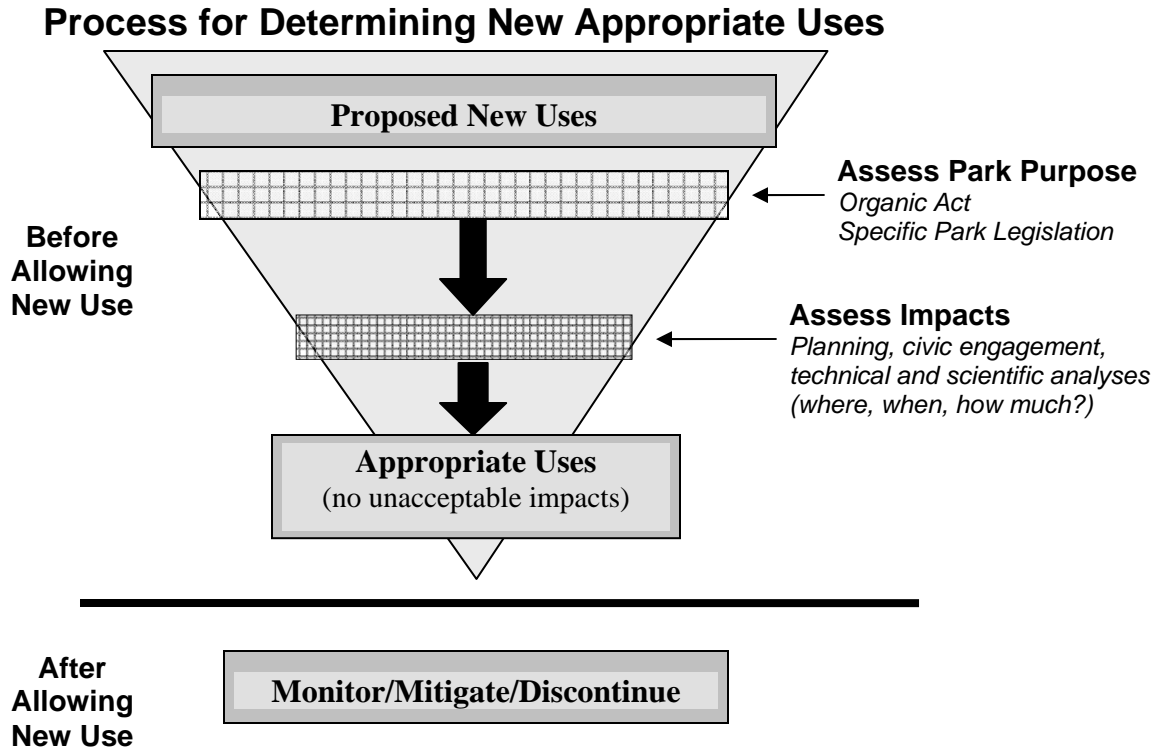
Process for Determining New Appropriate Uses

Proposed New Uses

Assess Park Purpose
Organic Act
Specific Park Legislation

Before Allowing New Use

Assess Impacts
Planning, civic engagement, technical and scientific analyses (where, when, how much?)

Appropriate Uses
(no unacceptable impacts)

After Allowing New Use

Monitor/Mitigate/Discontinue